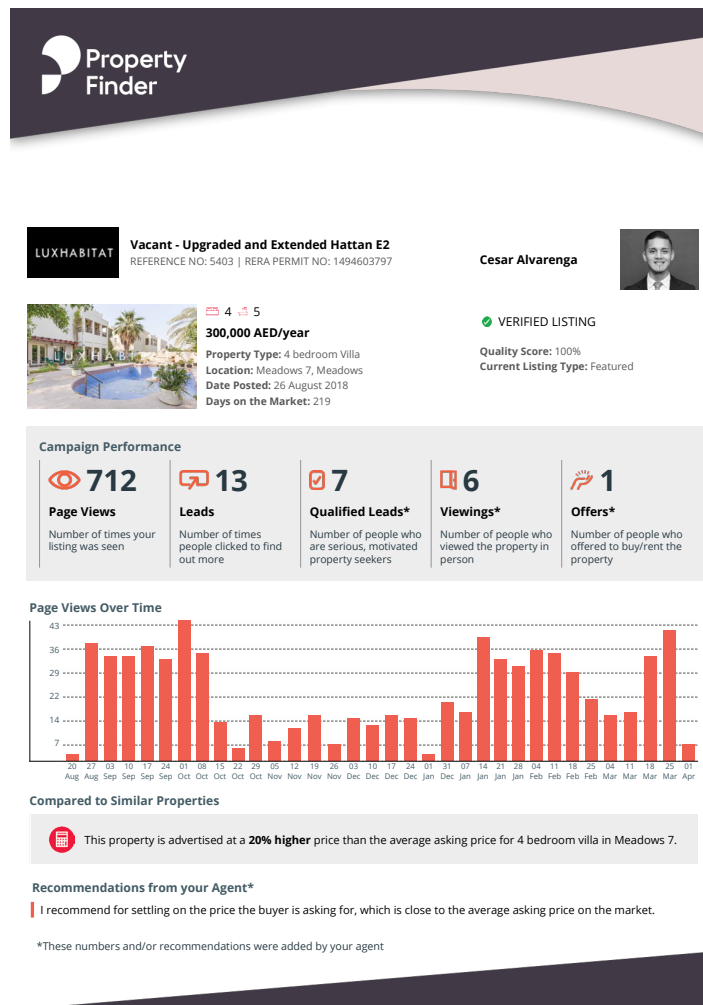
Property Finder

LUXHABITAT

Vacant - Upgraded and Extended Hattan E2
REFERENCE NO: 5403 | RERA PERMIT NO: 1494603797

Cesar Alvarenga

4 5
300,000 AED/year
Property Type: 4 bedroom Villa
Location: Meadows 7, Meadows
Date Posted: 26 August 2018
Days on the Market: 219

VERIFIED LISTING
Quality Score: 100%
Current Listing Type: Featured

Campaign Performance

712
Page Views
Number of times your listing was seen

13
Leads
Number of times people clicked to find out more

7
Qualified Leads*
Number of people who are serious, motivated property seekers

6
Viewings*
Number of people who viewed the property in person

1
Offers*
Number of people who offered to buy/rent the property

Page Views Over Time

43
36
29
22
14
7

20 Aug 27 Aug 03 Sep 10 Sep 17 Sep 24 Sep 01 Oct 08 Oct 15 Oct 22 Oct 29 Oct 05 Nov 12 Nov 19 Nov 26 Nov 03 Dec 10 Dec 17 Dec 24 Dec 01 Jan 31 Dec 07 Jan 14 Jan 21 Jan 28 Jan 04 Feb 11 Feb 18 Feb 25 Feb 04 Mar 11 Mar 18 Mar 25 Mar 01 Apr

Compared to Similar Properties

This property is advertised at a **20% higher** price than the average asking price for 4 bedroom villa in Meadows 7.

Recommendations from your Agent*

I recommend for settling on the price the buyer is asking for, which is close to the average asking price on the market.

*These numbers and/or recommendations were added by your agent